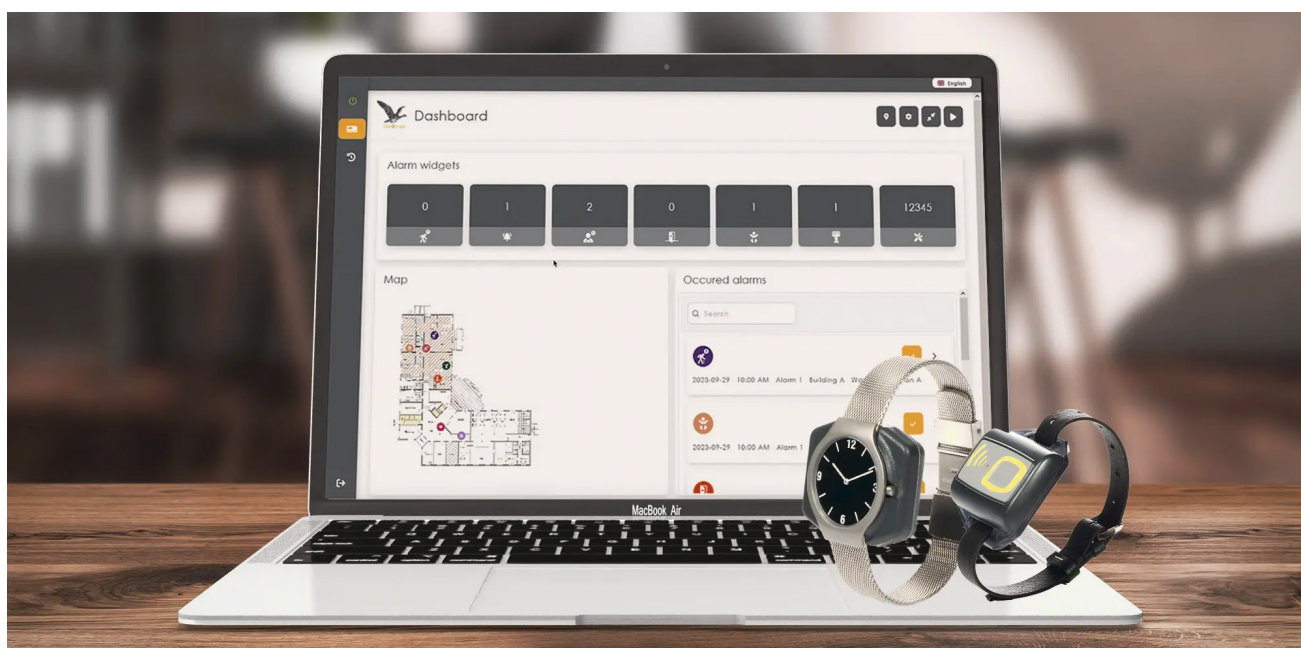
English

Dashboard

Alarm widgets

| 0 | 1 | 2 | 0 | 1 | 1 | 12345 |
|---|---|---|---|---|---|---|

Map

Occured alarms

Search

2023-09-29 10:00 AM Alarm 1 Building A W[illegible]on A

2023-09-29 10:00 AM Alarm 1

MacBook Air